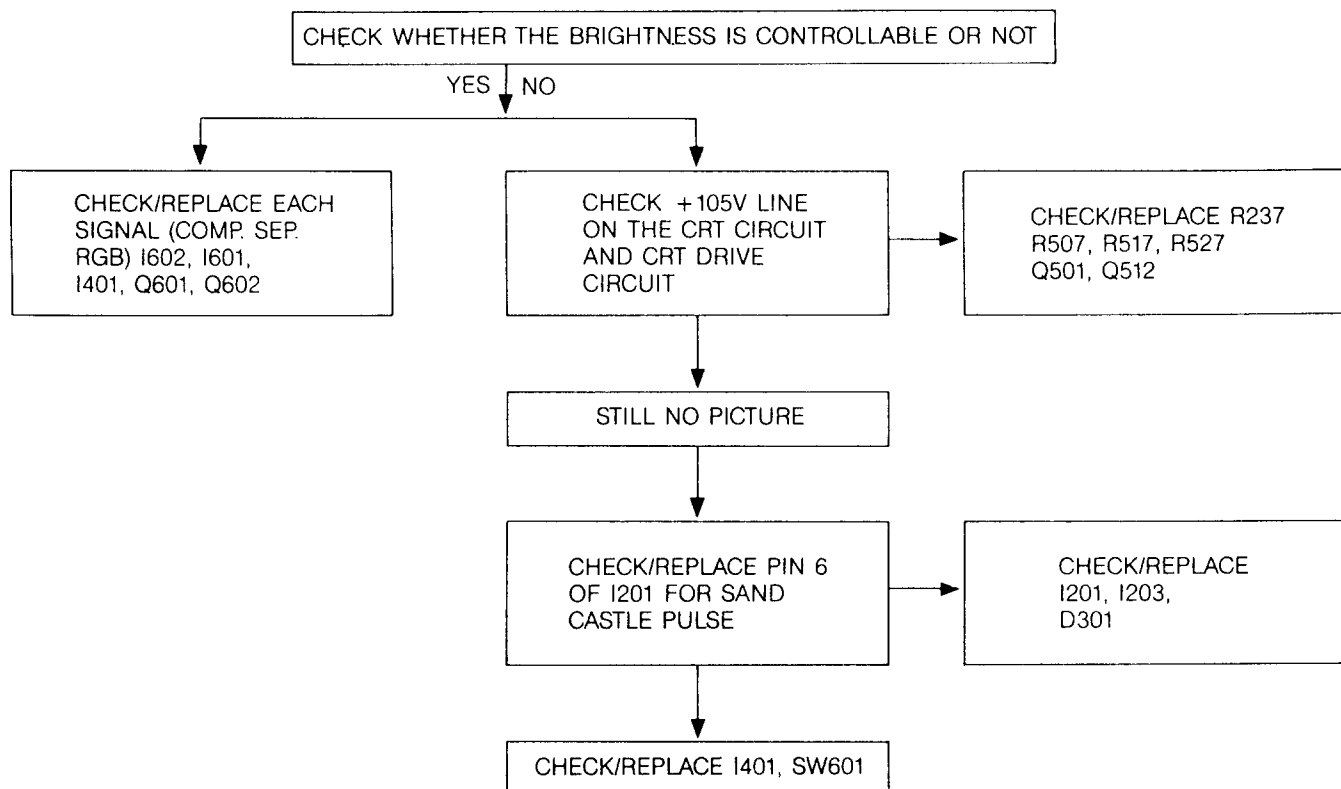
CHECK WHETHER THE BRIGHTNESS IS CONTROLLABLE OR NOT

YES

NO

CHECK/REPLACE EACH SIGNAL (COMP. SEP. RGB) I602, I601, I401, Q601, Q602

CHECK +105V LINE ON THE CRT CIRCUIT AND CRT DRIVE CIRCUIT

CHECK/REPLACE R237 R507, R517, R527 Q501, Q512

STILL NO PICTURE

CHECK/REPLACE PIN 6 OF I201 FOR SAND CASTLE PULSE

CHECK/REPLACE I201, I203, D301

CHECK/REPLACE I401, SW601